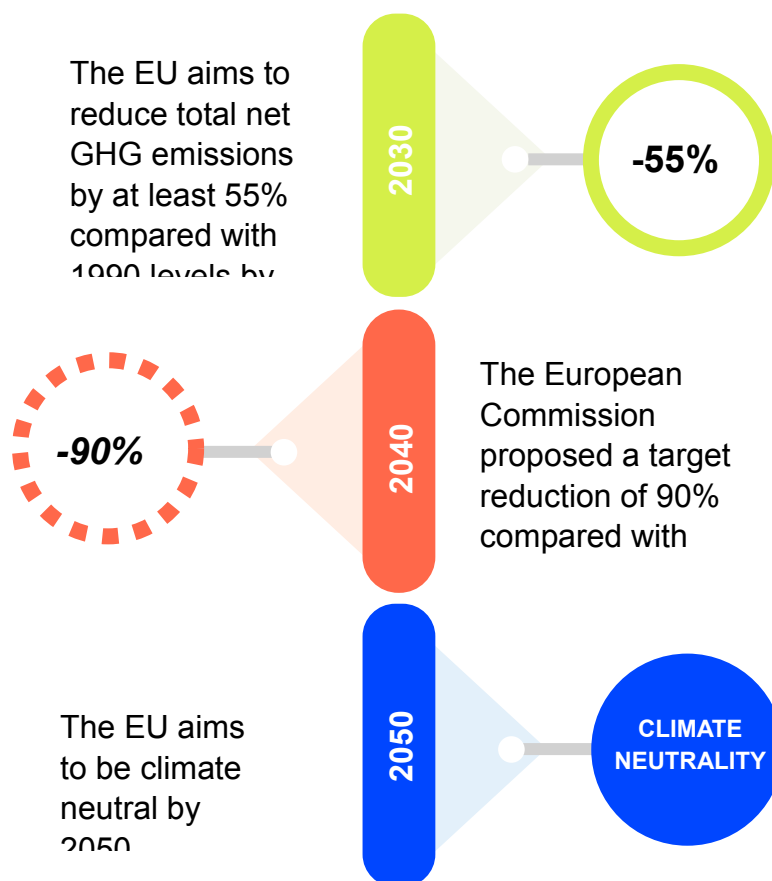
The EU aims to reduce total net GHG emissions by at least 55% compared with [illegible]

2030

-55%

-90%

2040

The European Commission proposed a target reduction of 90% compared with

The EU aims to be climate neutral by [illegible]

2050

CLIMATE NEUTRALITY